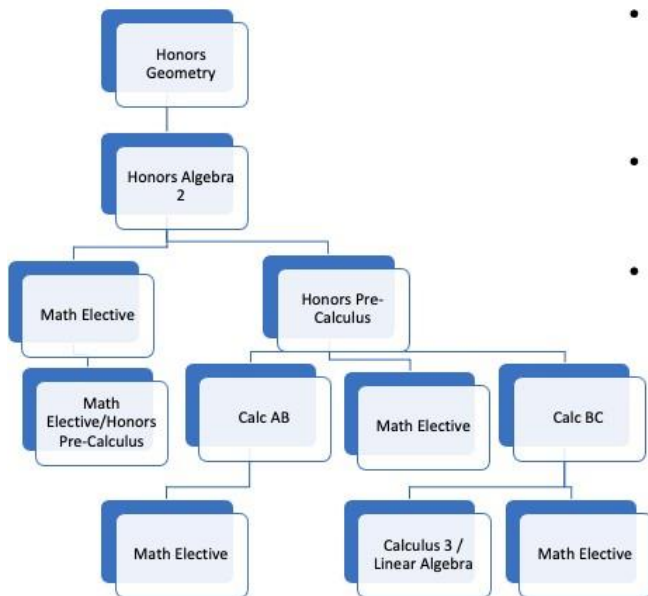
Honors Geometry

Honors Algebra 2

Math Elective

Honors Pre-Calculus

Math Elective/Honors Pre-Calculus

Calc AB

Math Elective

Calc BC

Math Elective

Calculus 3 / Linear Algebra

Math Elective

•

•

•